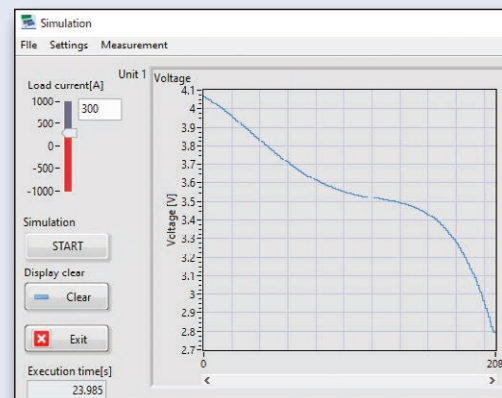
Simulation

File Settings Measurement

Load current[A]

1000
500
0
-500
-1000

300

Unit 1

Voltage

Voltage [V]

4.1
4
3.9
3.8
3.7
3.6
3.5
3.4
3.3
3.2
3.1
3
2.9
2.8
2.7

0
208

Simulation

START

Display clear

Clear

Exit

Execution time[s]

23.985